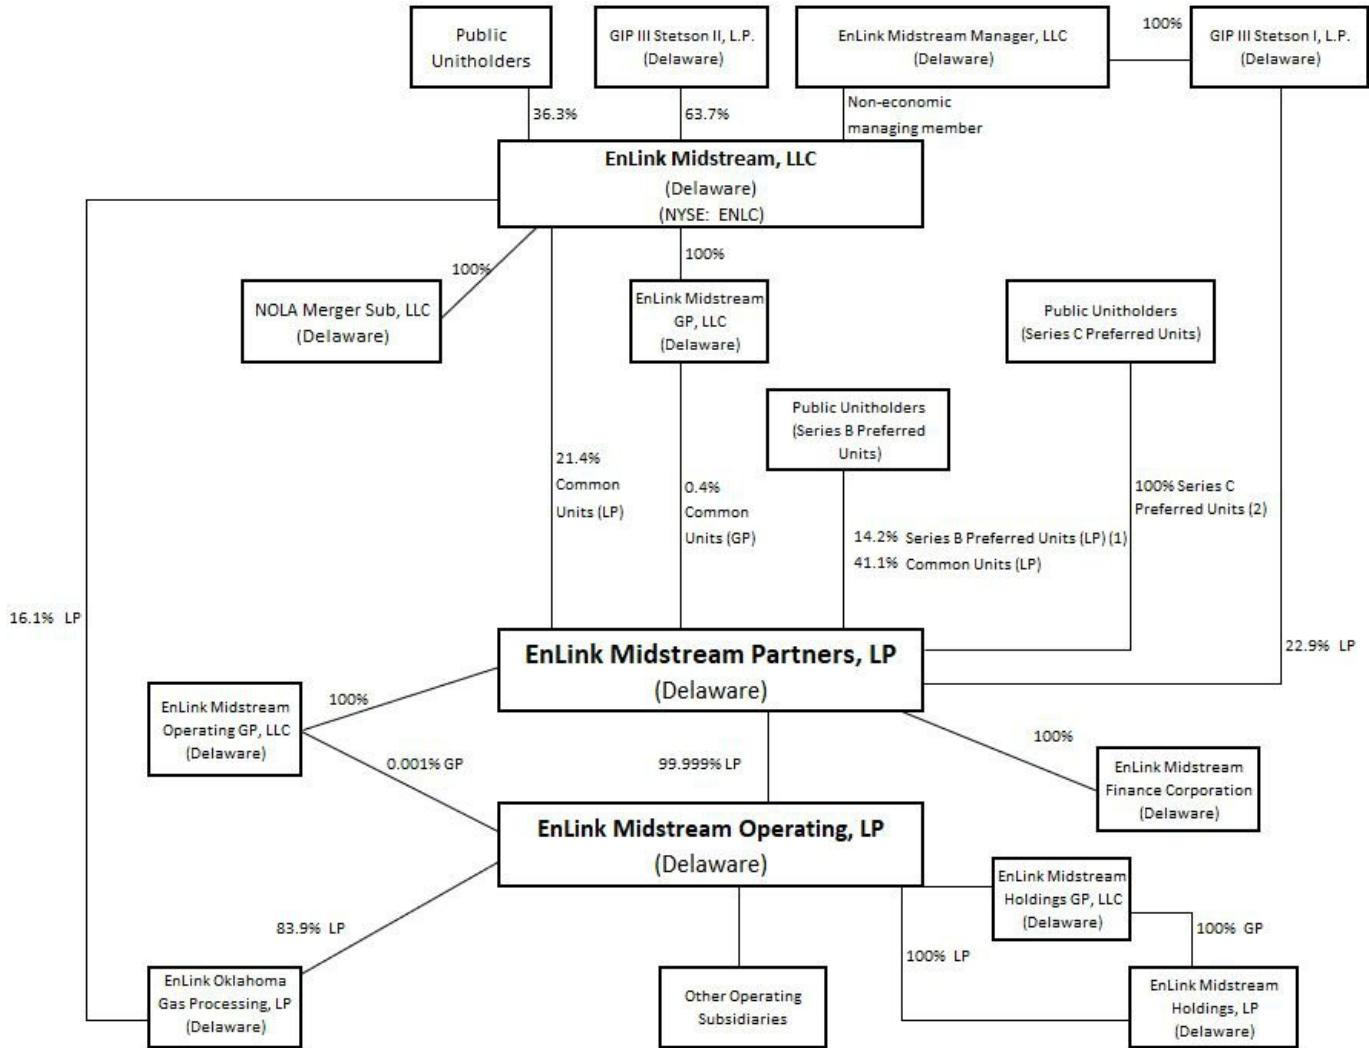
Public Unitholders

GIP III Stetson II, L.P. (Delaware)

EnLink Midstream Manager, LLC (Delaware)

100%

GIP III Stetson I, L.P. (Delaware)

36.3%

63.7%

Non-economic managing member

EnLink Midstream, LLC (Delaware) (NYSE: ENLC)

100%

100%

NOLA Merger Sub, LLC (Delaware)

EnLink Midstream GP, LLC (Delaware)

Public Unitholders (Series C Preferred Units)

Public Unitholders (Series B Preferred Units)

21.4% Common Units (LP)

0.4% Common Units (GP)

100% Series C Preferred Units (2)

14.2% Series B Preferred Units (LP) (1)

41.1% Common Units (LP)

16.1% LP

EnLink Midstream Partners, LP (Delaware)

22.9% LP

EnLink Midstream Operating GP, LLC (Delaware)

100%

0.001% GP

99.999% LP

100%

EnLink Midstream Finance Corporation (Delaware)

EnLink Midstream Operating, LP (Delaware)

EnLink Midstream Holdings GP, LLC (Delaware)

83.9% LP

100% GP

100% LP

EnLink Oklahoma Gas Processing, LP (Delaware)

Other Operating Subsidiaries

EnLink Midstream Holdings, LP (Delaware)